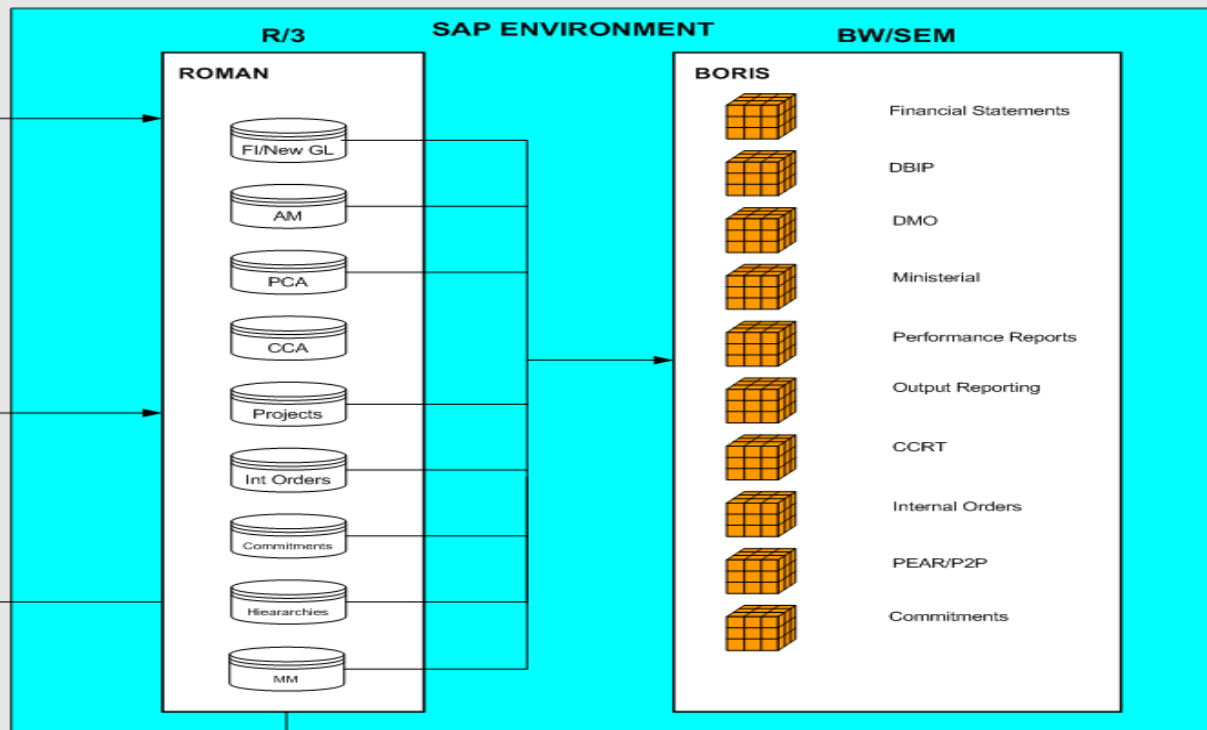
SAP ENVIRONMENT

R/3

ROMAN

FI/New GL

AM

PCA

CCA

Projects

Int Orders

Commitments

Hieararchies

MM

BW/SEM

BORIS

Financial Statements

DBIP

DMO

Ministerial

Performance Reports

Output Reporting

CCRT

Internal Orders

PEAR/P2P

Commitments